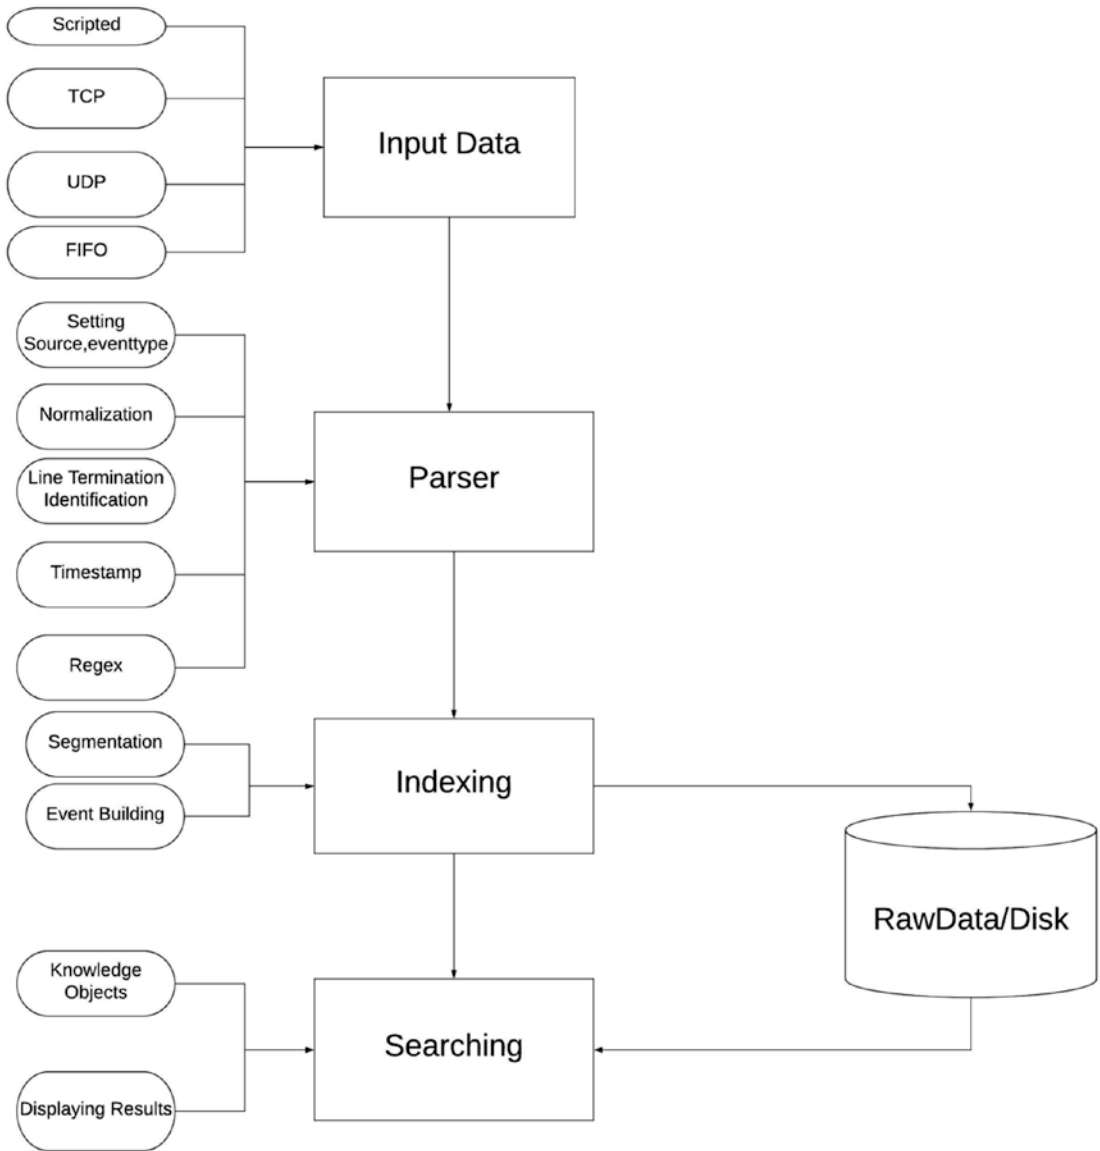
Scripted

TCP

UDP

FIFO

Input Data

Setting Source,eventtype

Normalization

Line Termination Identification

Timestamp

Regex

Parser

Segmentation

Event Building

Indexing

RawData/Disk

Knowledge Objects

Displaying Results

Searching